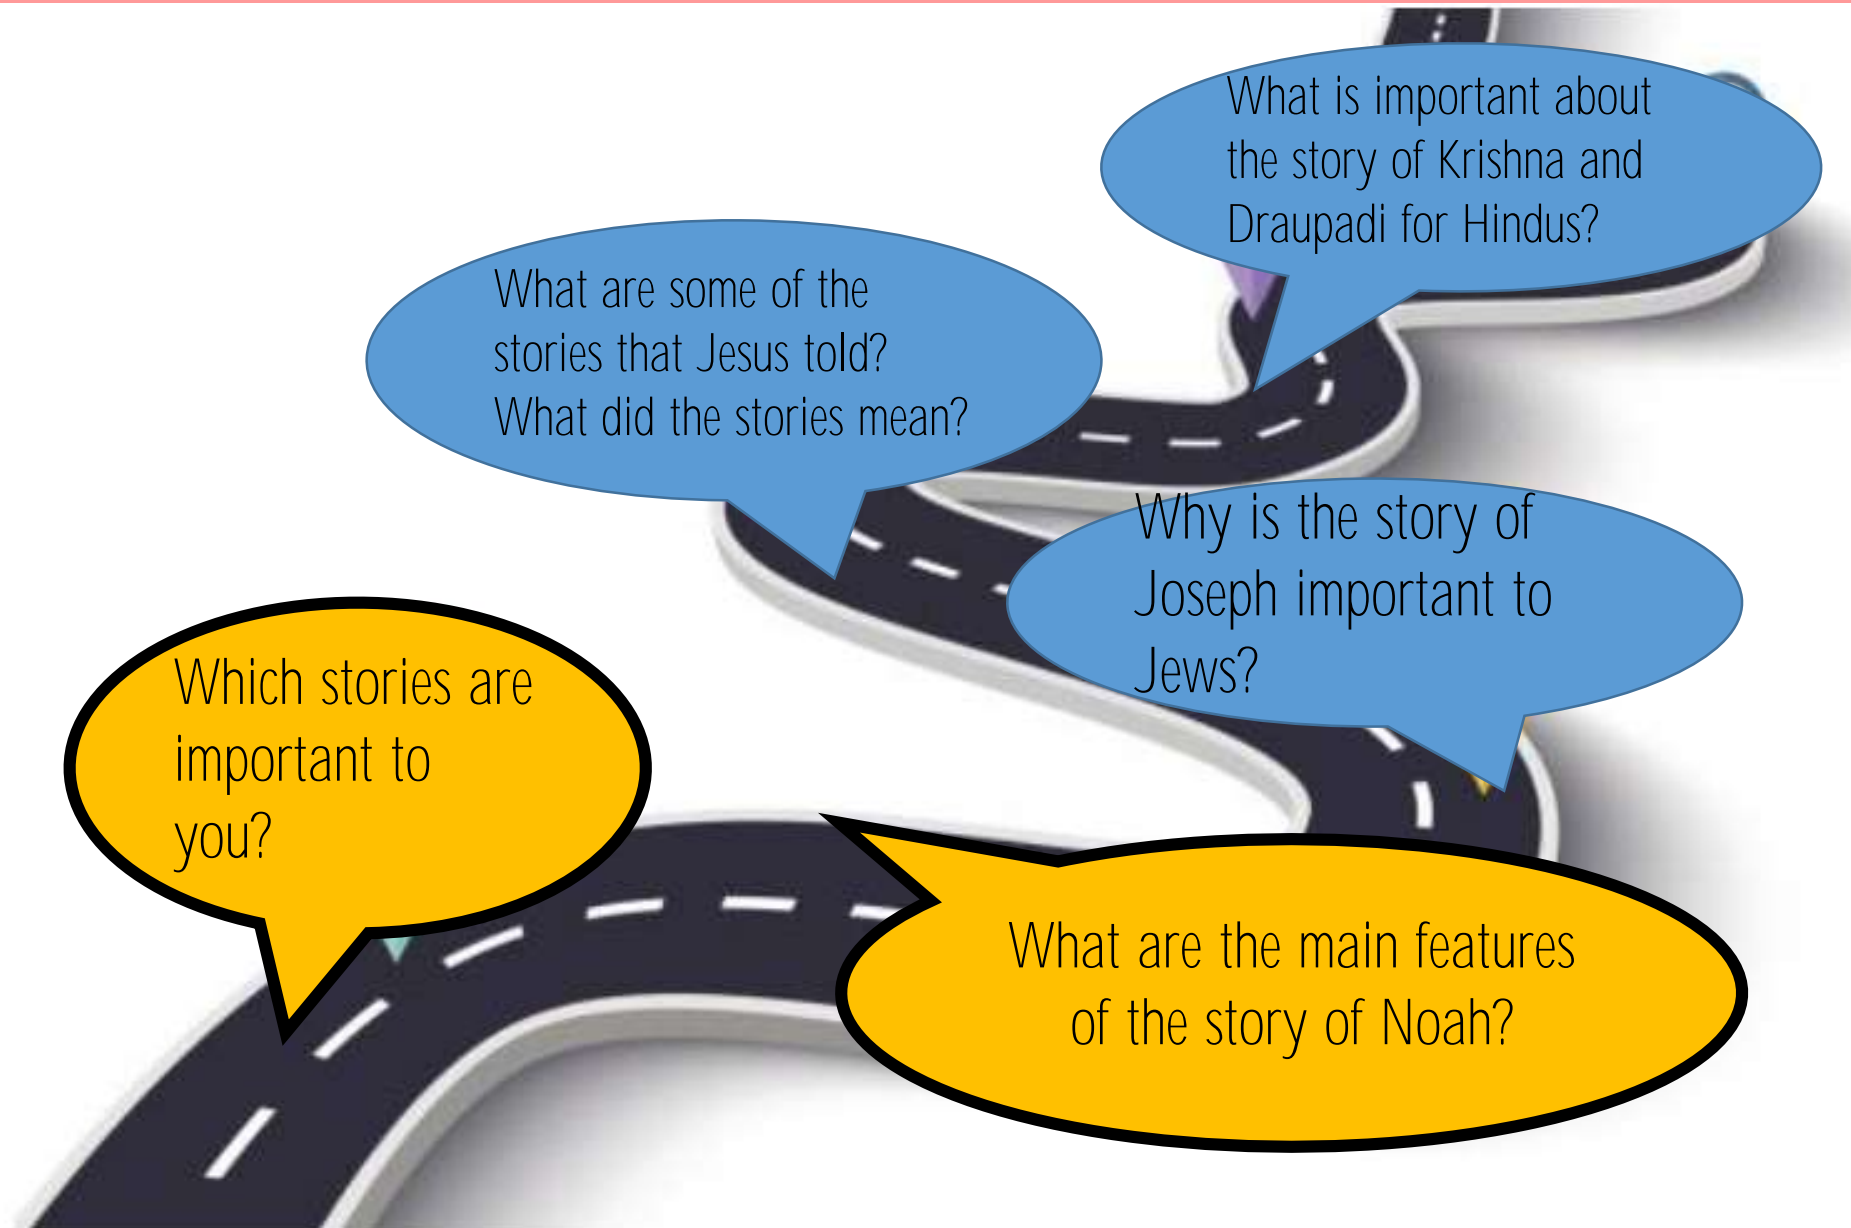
What is important about the story of Krishna and Draupadi for Hindus?

What are some of the stories that Jesus told? What did the stories mean?

Why is the story of Joseph important to Jews?

Which stories are important to you?

What are the main features of the story of Noah?